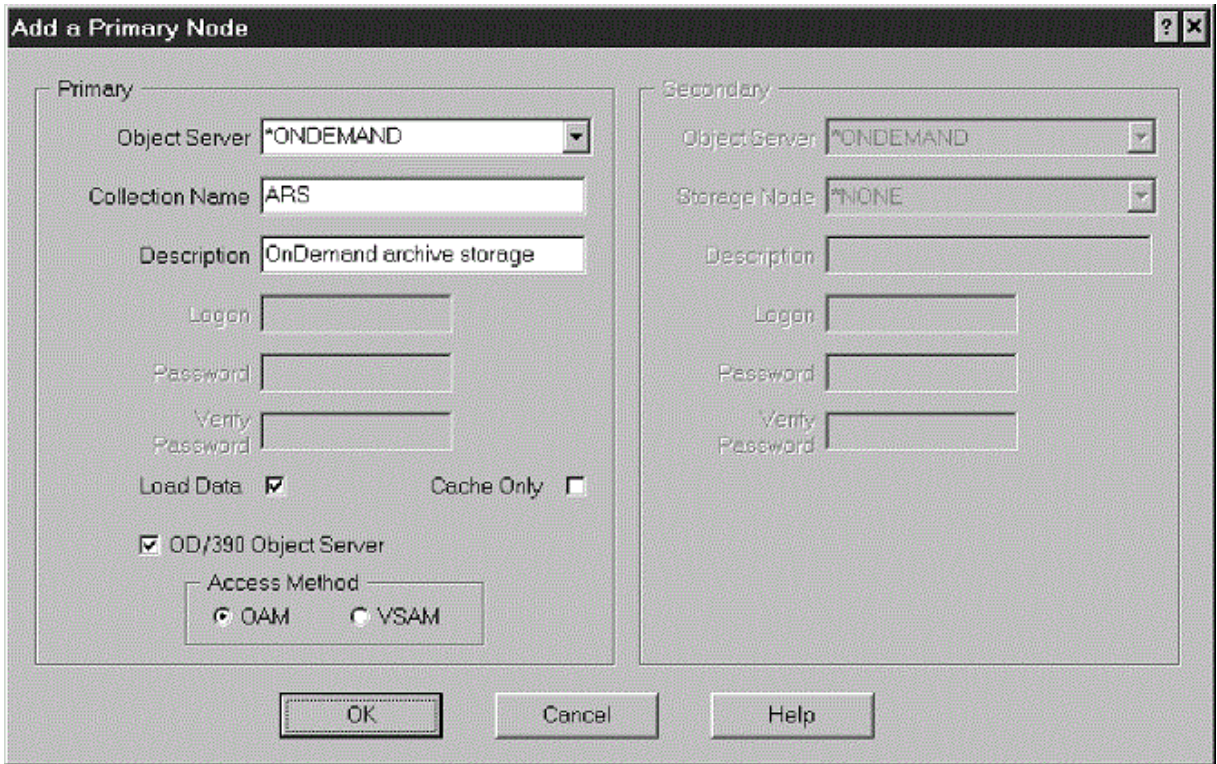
Add a Primary Node

?

Primary

Object Server *ONDEMAND

Collection Name ARS

Description OnDemand archive storage

Logon

Password

Verify Password

Load Data

Cache Only

OD/390 Object Server

Access Method

OAM

VSAM

Secondary

Object Server *ONDEMAND

Storage Node *NONE

Description

Logon

Password

Verify Password

OK

Cancel

Help